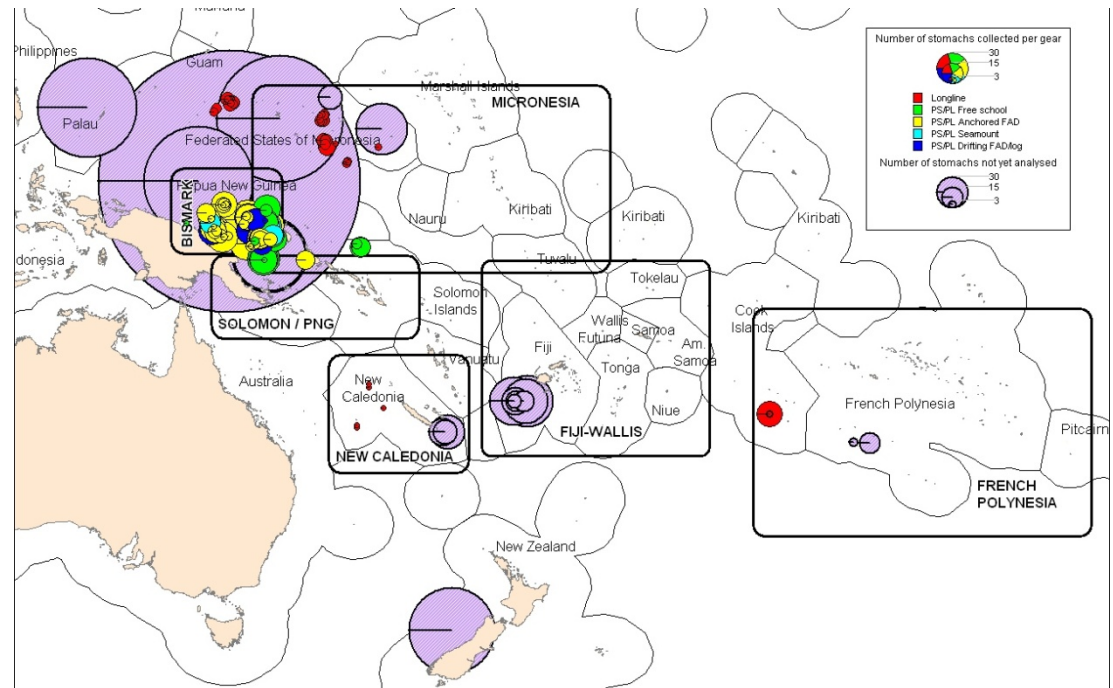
Mariana
Philippines
Guam
Marshall Islands
MICRONESIA
Palau
Federated States of Micronesia
Papua New Guinea
BISMARK
Nauru
Kiribati
Kiribati
Kiribati
Indonesia
Tuvalu
Tokelau
Solomon Islands
Wallis Futuna
Samoa
Cook Islands
SOLOMON / PNG
Fiji
Am. Samoa
Vanuatu
Tonga
Australia
New Caledonia
Niue
French Polynesia
Pitcairn
FIJI-WALLIS
NEW CALEDONIA
FRENCH POLYNESIA
New Zealand

Number of stomachs collected per gear
30
15
3
Longline
PS/PL Free school
PS/PL Anchored FAD
PS/PL Seamount
PS/PL Drifting FAD/log
Number of stomachs not yet analysed
30
15
3